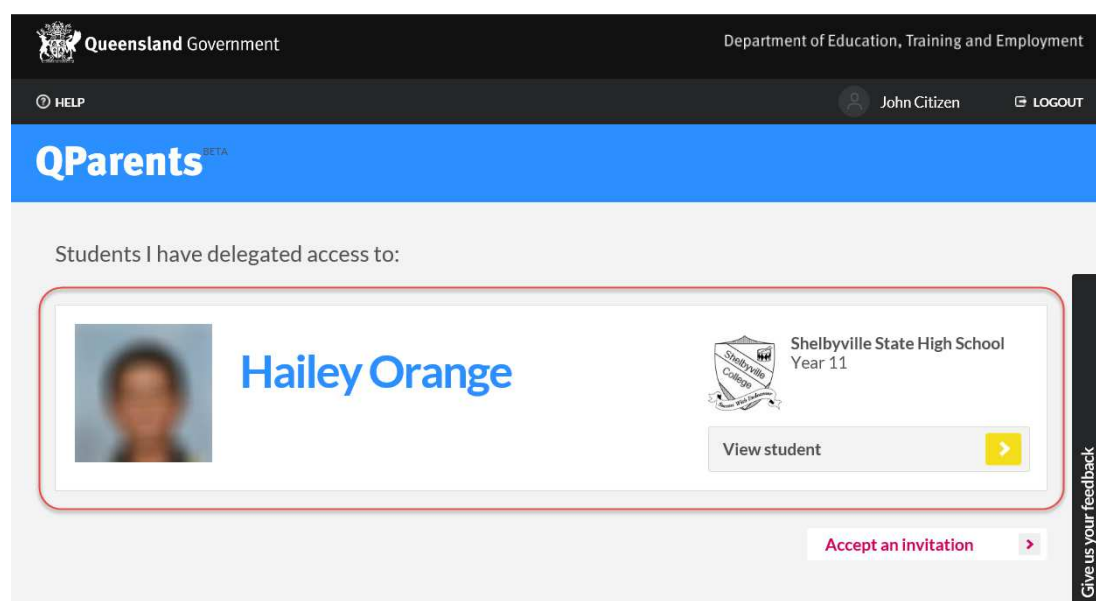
Queensland Government

Department of Education, Training and Employment

HELP

John Citizen

LOGOUT

QParents BETA

Students I have delegated access to:

Hailey Orange

Shelbyville College

Shelbyville State High School
Year 11

View student

Accept an invitation

Give us your feedback